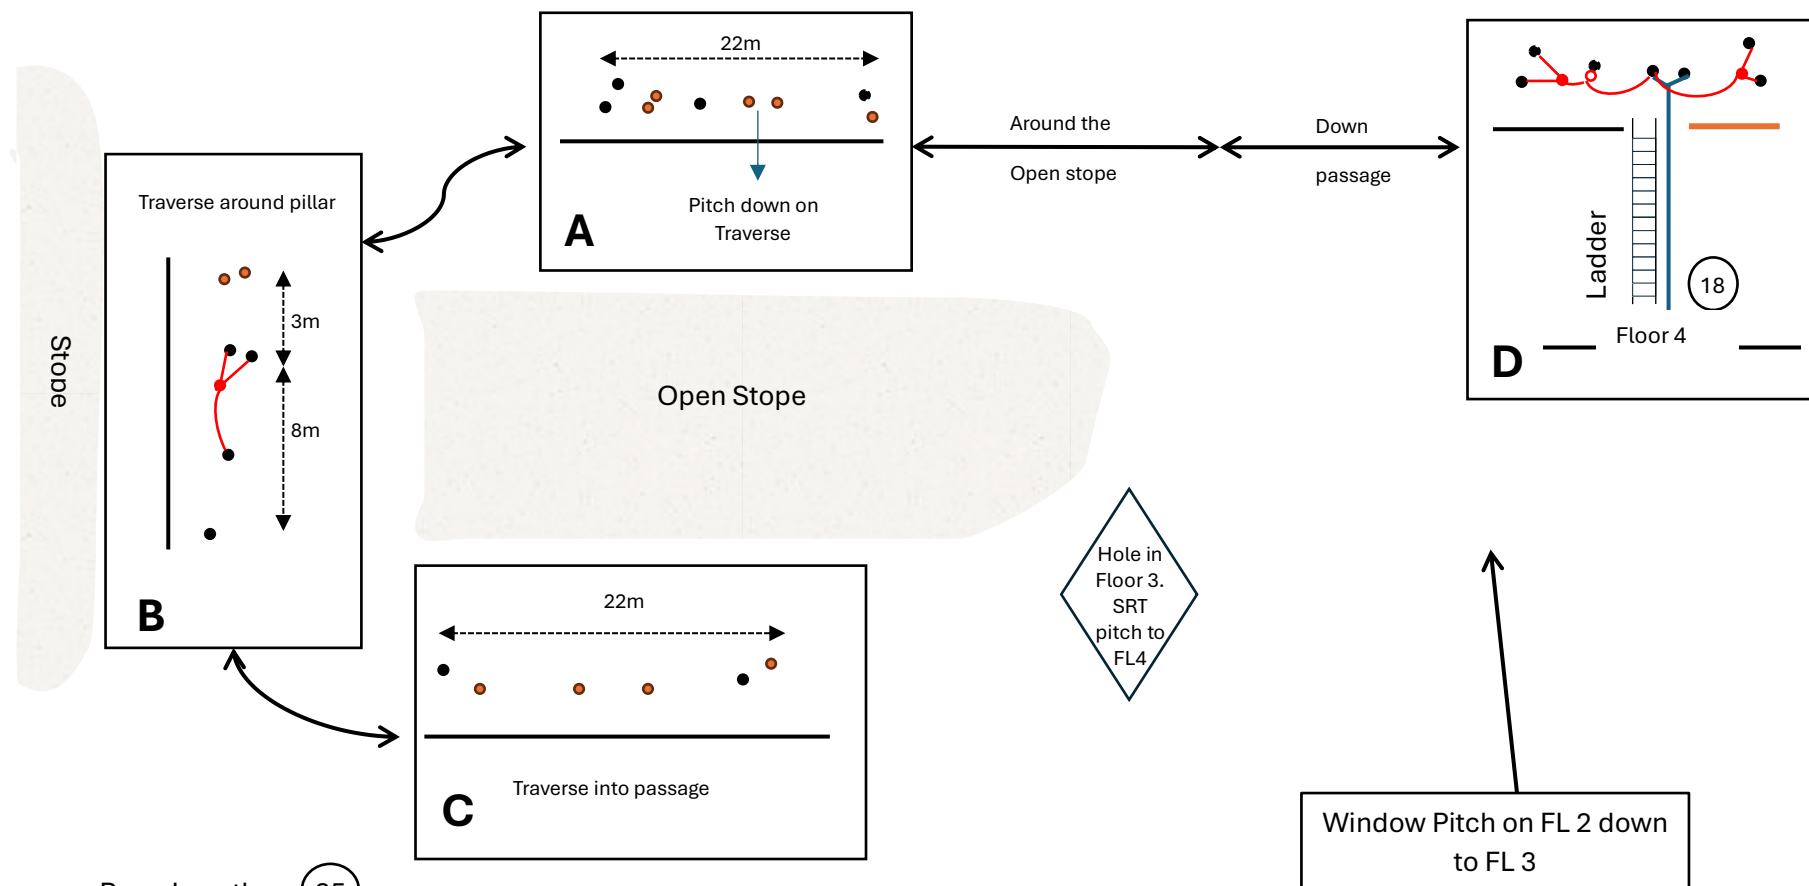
Stope

Traverse around pillar

3m

8m

B

22m

Pitch down on Traverse

A

Around the

Open stope

Down

passage

Ladder

18

Floor 4

D

Open Stope

Hole in Floor 3. SRT pitch to FL4

22m

Traverse into passage

C

Window Pitch on FL 2 down to FL 3

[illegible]